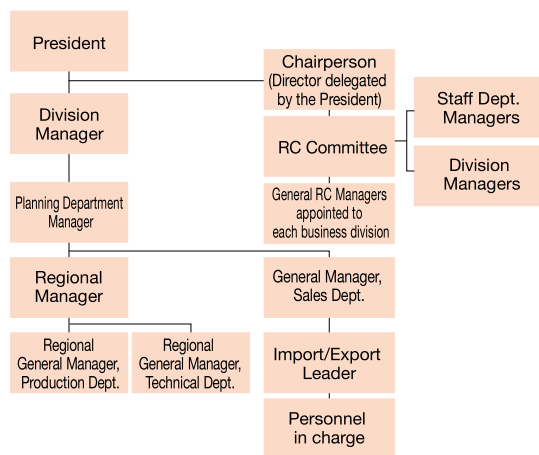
President

Division Manager

Planning Department Manager

Regional Manager

Regional General Manager, Production Dept.

Regional General Manager, Technical Dept.

Chairperson (Director delegated by the President)

RC Committee

General RC Managers appointed to each business division

General Manager, Sales Dept.

Import/Export Leader

Personnel in charge

Staff Dept. Managers

Division Managers